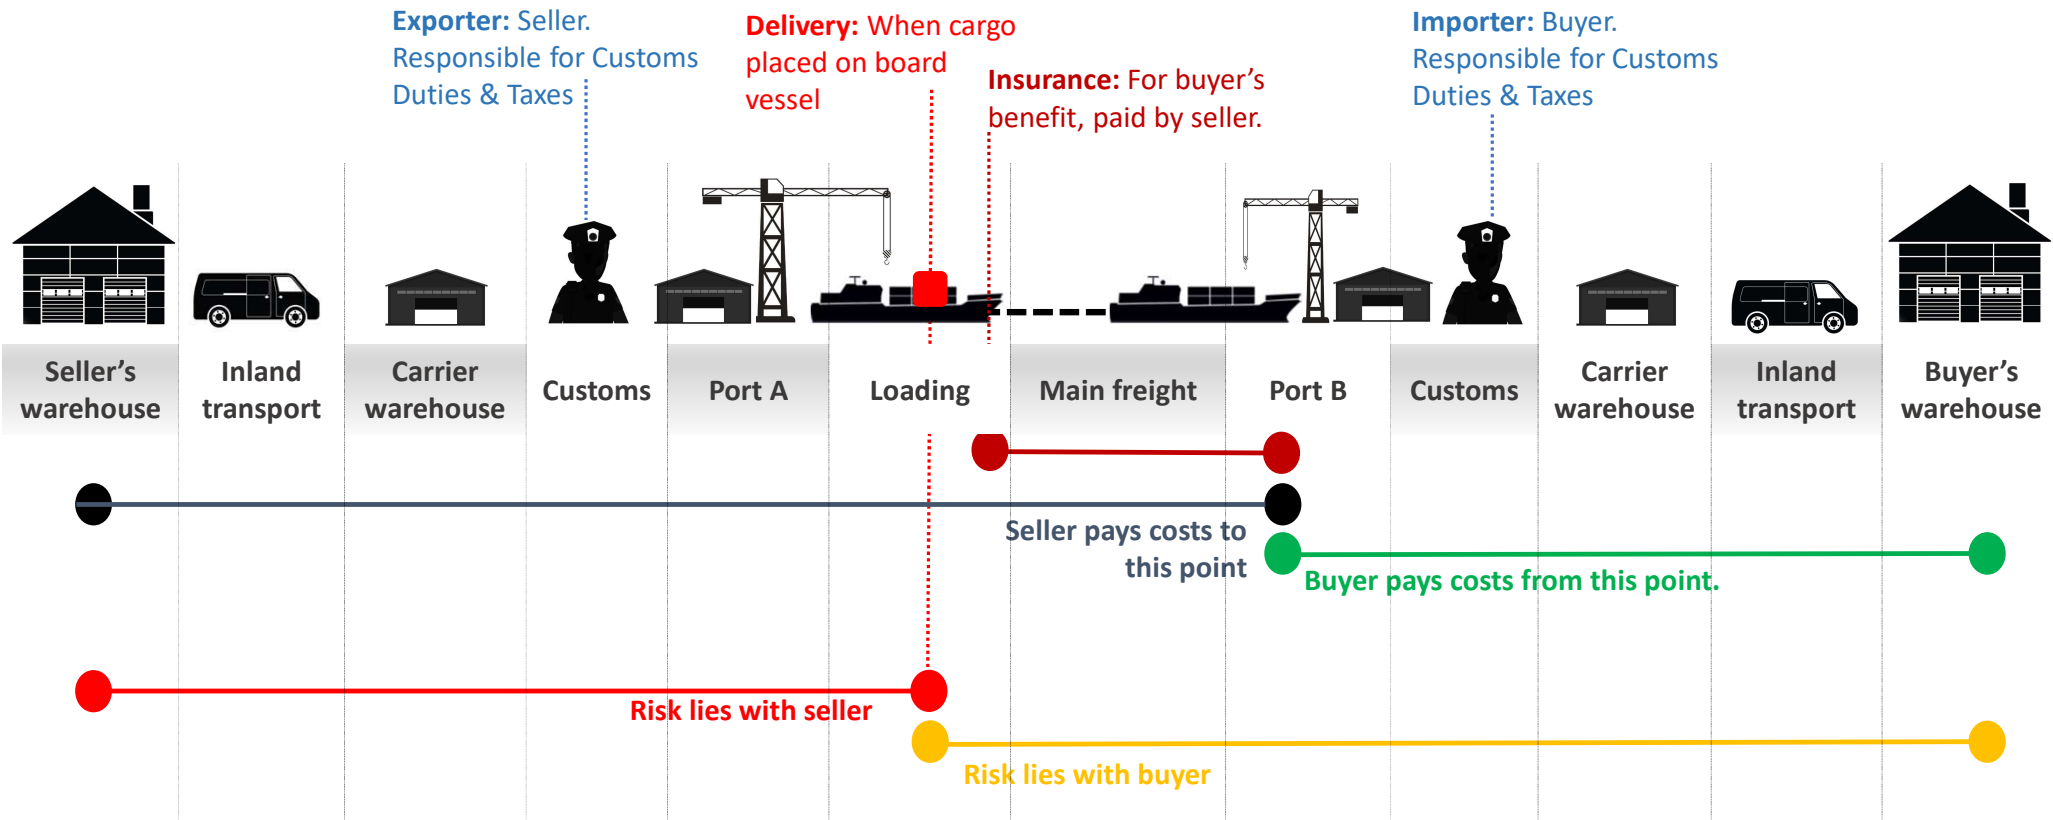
Exporter: Seller. Responsible for Customs Duties & Taxes

Delivery: When cargo placed on board vessel

Insurance: For buyer's benefit, paid by seller.

Importer: Buyer. Responsible for Customs Duties & Taxes

Seller's warehouse

Inland transport

Carrier warehouse

Customs

Port A

Loading

Main freight

Port B

Customs

Carrier warehouse

Inland transport

Buyer's warehouse

Seller pays costs to this point

Buyer pays costs from this point.

Risk lies with seller

Risk lies with buyer